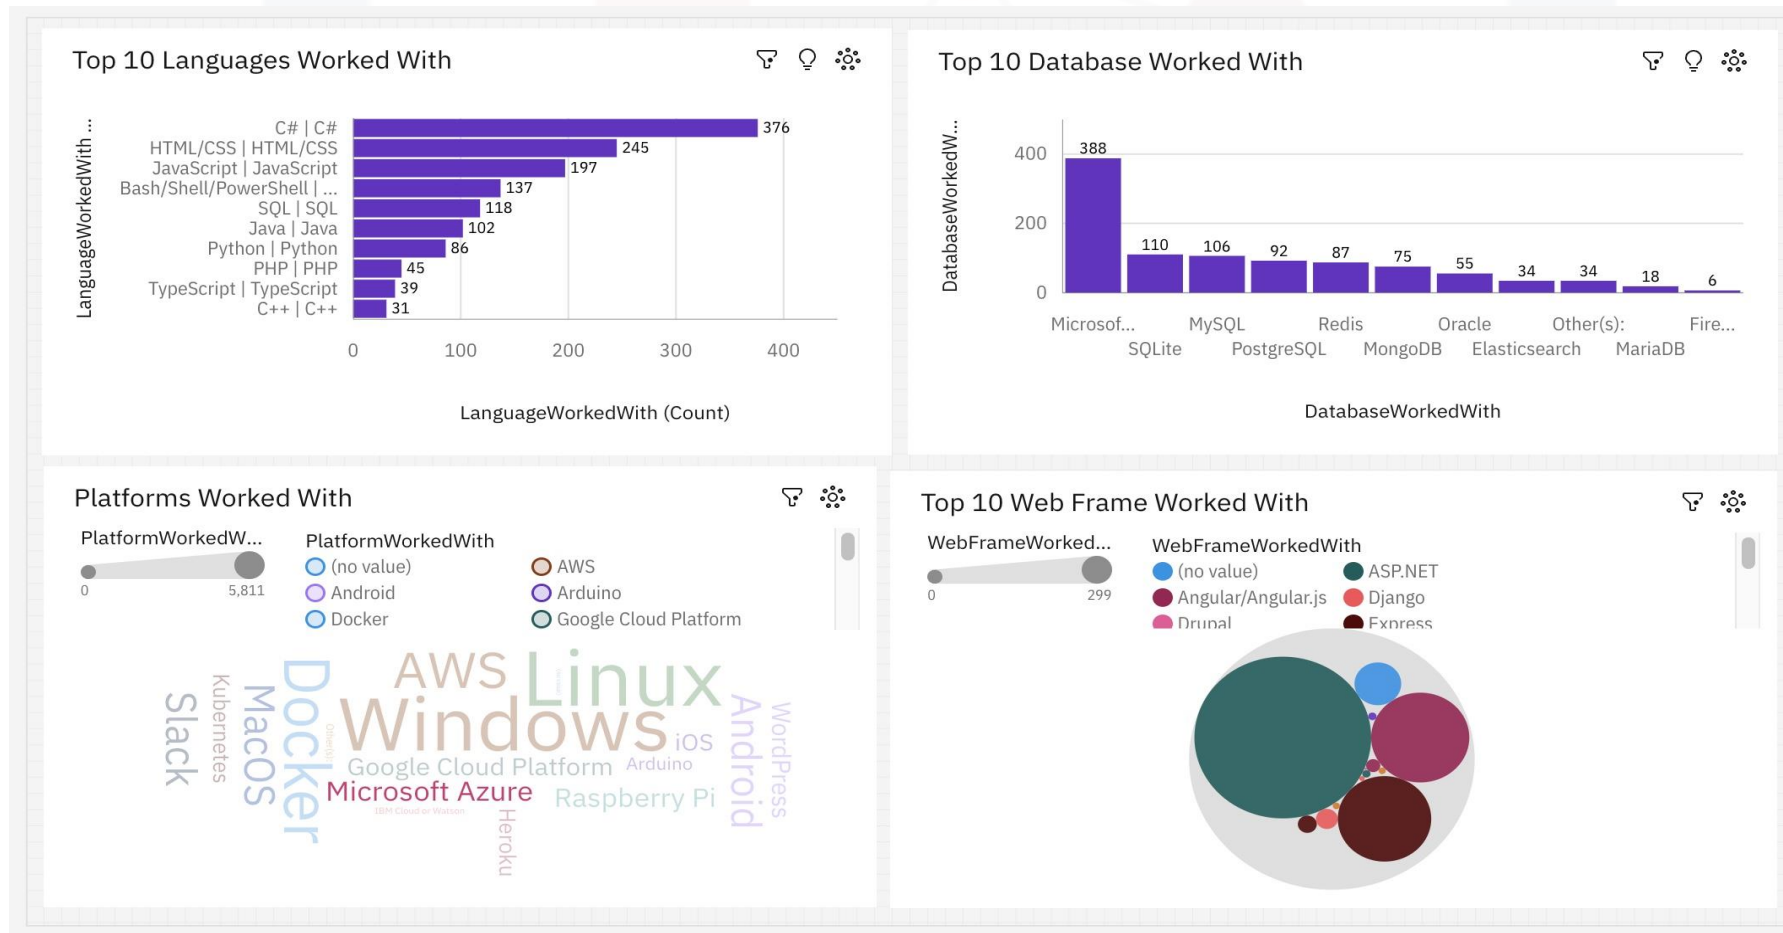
Top 10 Languages Worked With

LanguageWorkedWith ...

| Language | Count |
|---|---|
| C# \| C# | 376 |
| HTML/CSS \| HTML/CSS | 245 |
| JavaScript \| JavaScript | 197 |
| Bash/Shell/PowerShell \| ... | 137 |
| SQL \| SQL | 118 |
| Java \| Java | 102 |
| Python \| Python | 86 |
| PHP \| PHP | 45 |
| TypeScript \| TypeScript | 39 |
| C++ \| C++ | 31 |

0 100 200 300 400

LanguageWorkedWith (Count)

Top 10 Database Worked With

DatabaseWorkedW...

400 200 0

| Database | Count |
|---|---|
| Microsof... | 388 |
| SQLite | 110 |
| MySQL | 106 |
| PostgreSQL | 92 |
| Redis | 87 |
| MongoDB | 75 |
| Oracle | 55 |
| Elasticsearch | 34 |
| Other(s): | 34 |
| MariaDB | 18 |
| Fire... | 6 |

DatabaseWorkedWith

Platforms Worked With

PlatformWorkedW...
0 5,811

PlatformWorkedWith
(no value)
Android
Docker
AWS
Arduino
Google Cloud Platform

Slack Kubernetes MacOS Docker AWS Linux Windows iOS Google Cloud Platform Arduino Microsoft Azure Raspberry Pi Android WordPress Heroku IBM Cloud or Watson

Top 10 Web Frame Worked With

WebFrameWorked...
0 299

WebFrameWorkedWith
(no value)
Angular/Angular.js
Drupal
ASP.NET
Django
Express